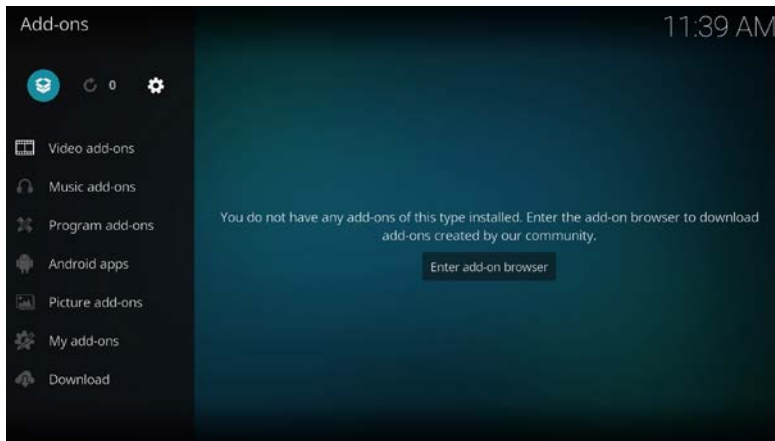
Add-ons

11:39 AM

0

Video add-ons

Music add-ons

Program add-ons

Android apps

Picture add-ons

My add-ons

Download

You do not have any add-ons of this type installed. Enter the add-on browser to download add-ons created by our community.

Enter add-on browser